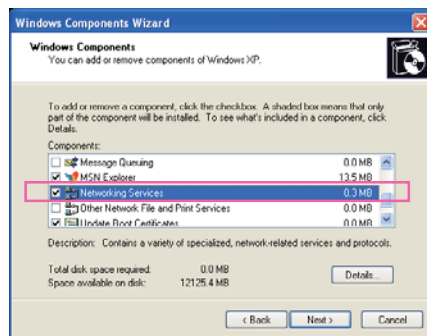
Windows Components Wizard

Windows Components
You can add or remove components of Windows XP.

To add or remove a component, click the checkbox. A shaded box means that only part of the component will be installed. To see what's included in a component, click Details.

Components:

| | | |
|---|---|---|
| ☐ | Message Queuing | 0.0 MB |
| ☑ | MSN Explorer | 13.5 MB |
| ☑ | Networking Services | 0.3 MB |
| ☐ | Other Network File and Print Services | 0.0 MB |
| ☑ | Update Root Certificates | 0.0 MB |

Description: Contains a variety of specialized, network-related services and protocols.

Total disk space required: 0.0 MB
Space available on disk: 12125.4 MB

Details...

< Back Next > Cancel